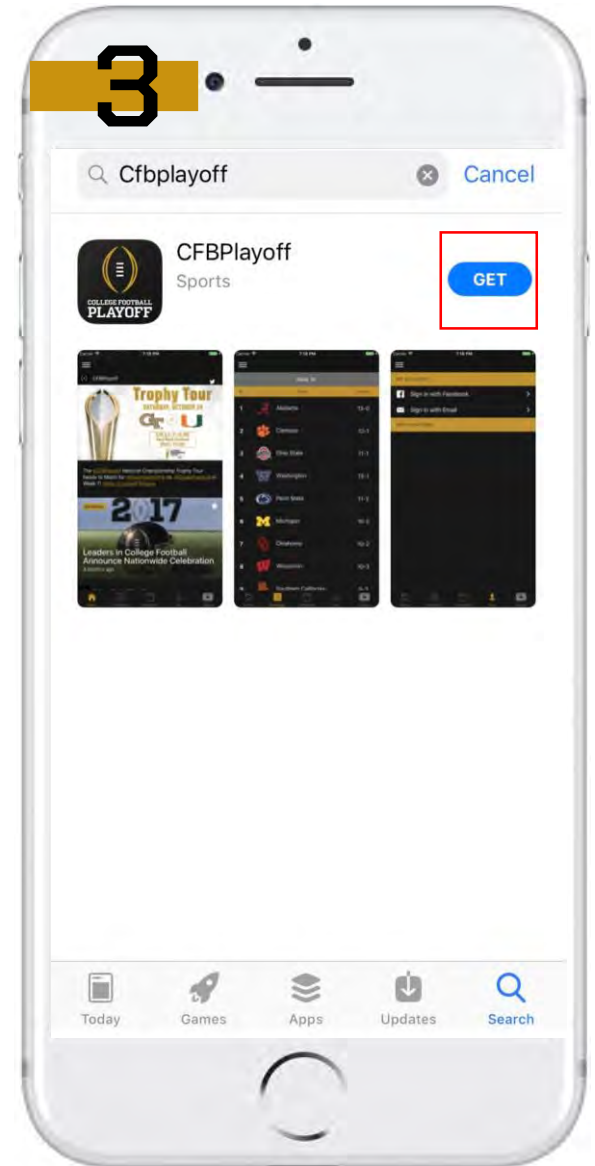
3

Cfbplayoff

Cancel

COLLEGE FOOTBALL PLAYOFF

CFBPlayoff

Sports

GET

Trophy Tour

2017

Leaders in College Football Announce Nationwide Celebration

1 Alabama
2 Clemson
3 Ohio State
4 Washington
5 Penn State
6 Michigan
7 Oklahoma
8 Wisconsin

Sign in with Facebook
Sign in with Email

Today

Games

Apps

Updates

Search